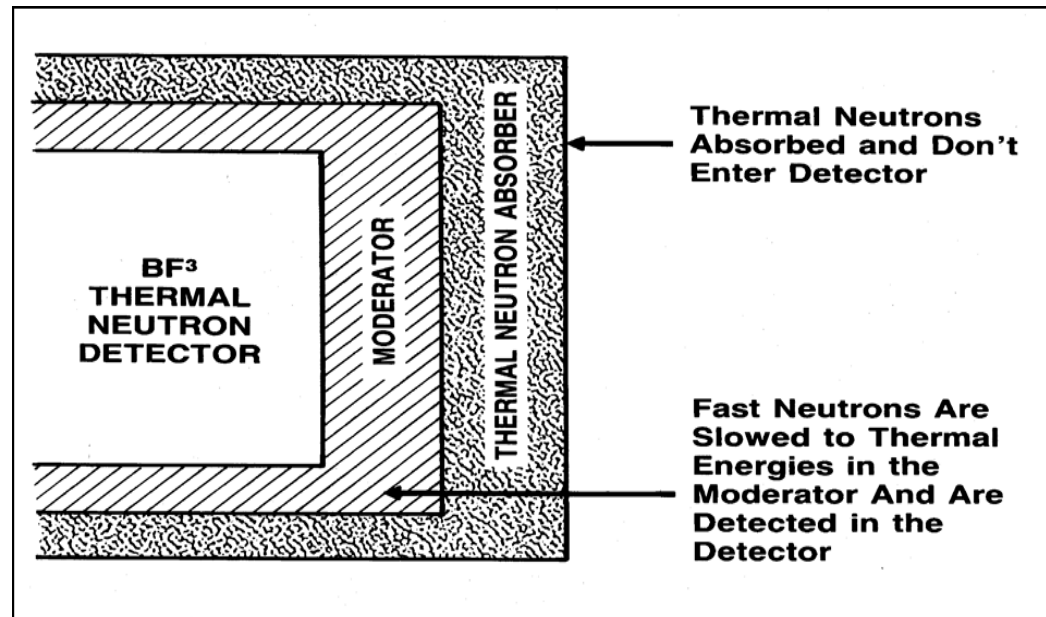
Thermal Neutrons Absorbed and Don't Enter Detector

THERMAL NEUTRON ABSORBER

MODERATOR

$BF^3$ THERMAL NEUTRON DETECTOR

Fast Neutrons Are Slowed to Thermal Energies in the Moderator And Are Detected in the Detector